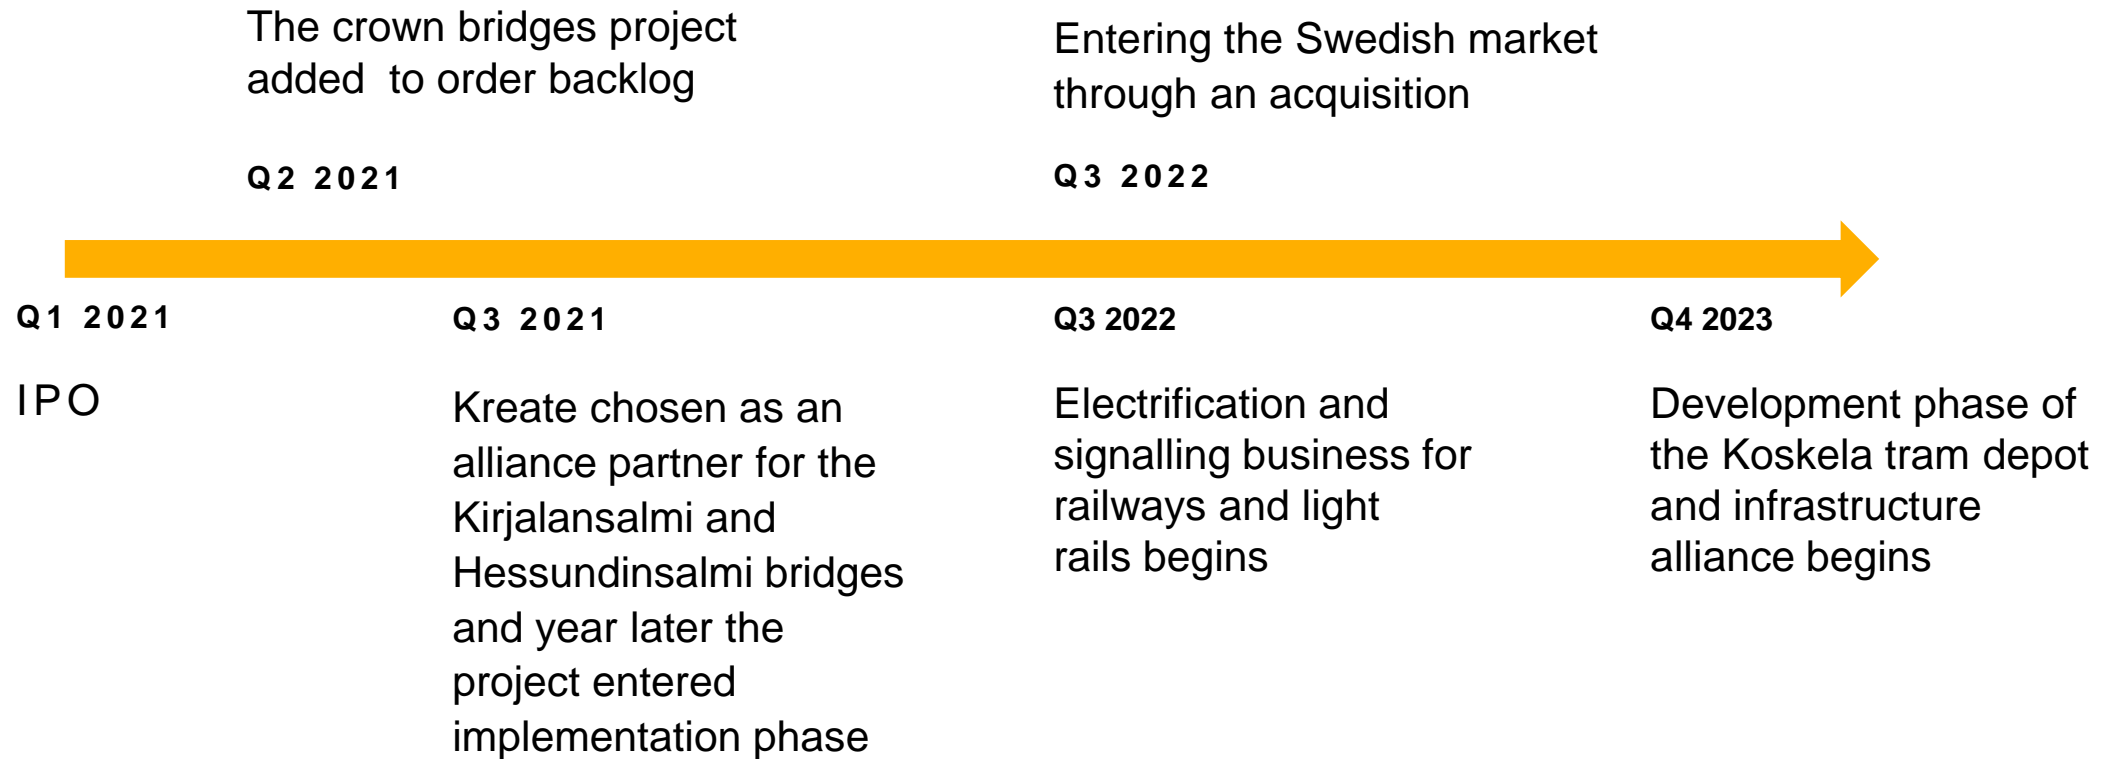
The crown bridges project added to order backlog

Q2 2021

Entering the Swedish market through an acquisition

Q3 2022

Q1 2021

IPO

Q3 2021

Kreate chosen as an alliance partner for the Kirjalansalmi and Hessundinsalmi bridges and year later the project entered implementation phase

Q3 2022

Electrification and signalling business for railways and light rails begins

Q4 2023

Development phase of the Koskela tram depot and infrastructure alliance begins